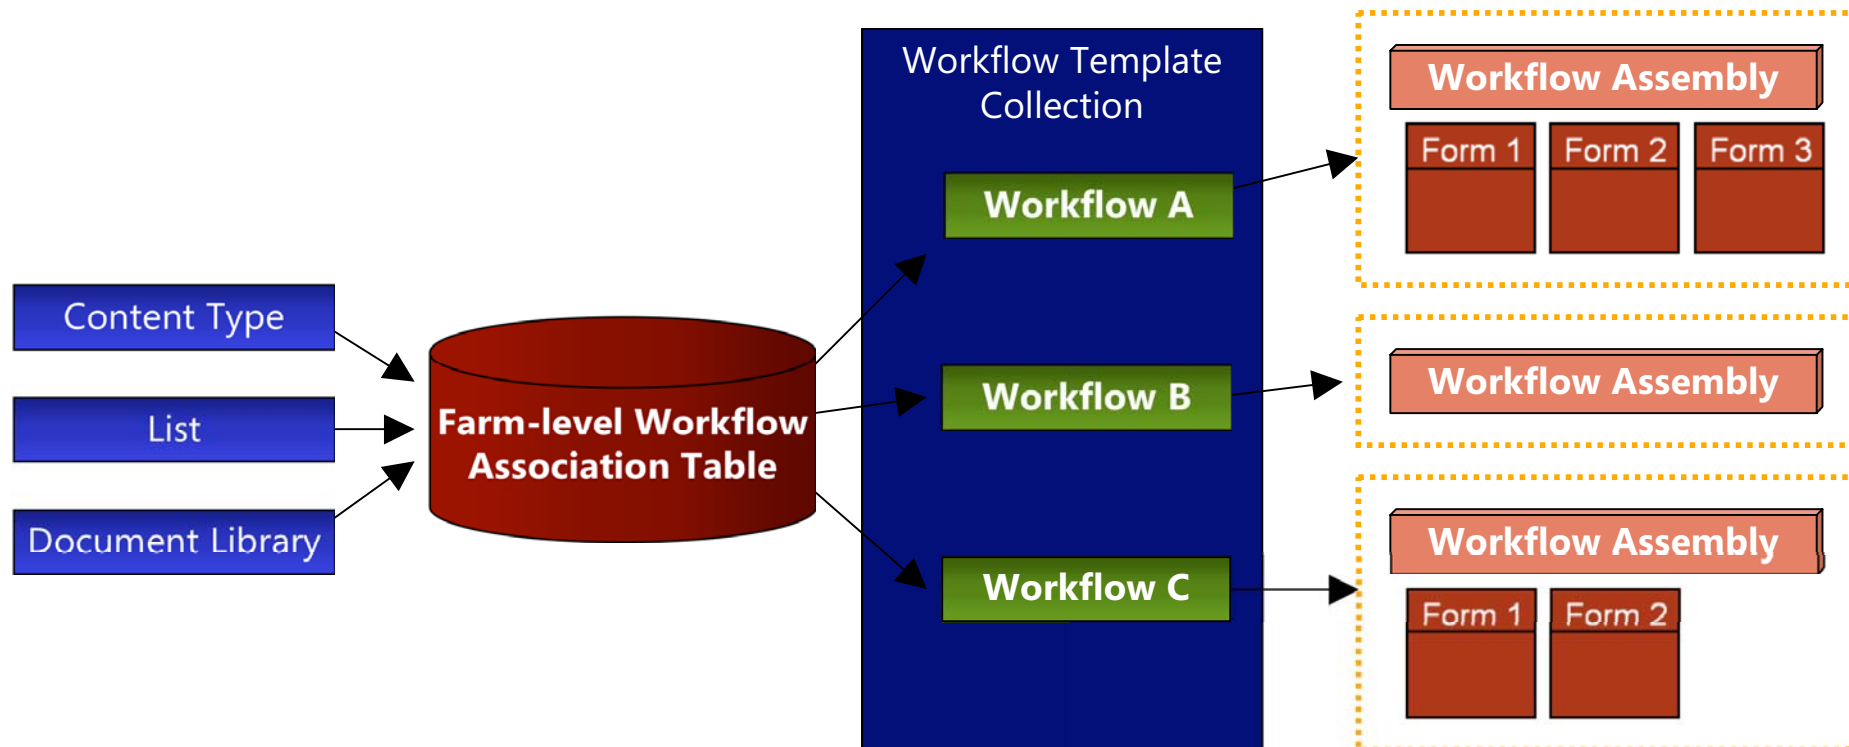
Content Type

List

Document Library

Farm-level Workflow Association Table

Workflow Template Collection

Workflow A

Workflow B

Workflow C

Workflow Assembly

Form 1

Form 2

Form 3

Workflow Assembly

Workflow Assembly

Form 1

Form 2